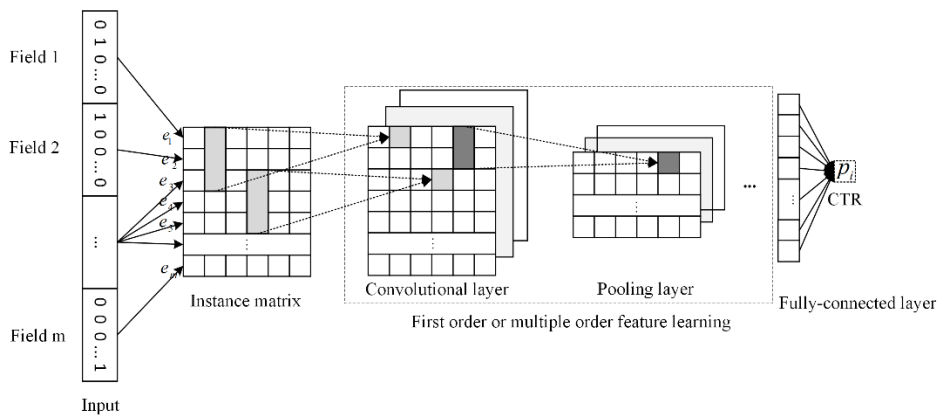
Field 1

Field 2

Field m

0 1 0 ... 0

1 0 0 ... 0

...

0 0 0 ... 1

Input

$e_1$
$e_2$
$e_3$
$e_4$
$e_5$
$e_m$

Instance matrix

Convolutional layer

Pooling layer

...

$p_i$
CTR

First order or multiple order feature learning

Fully-connected layer